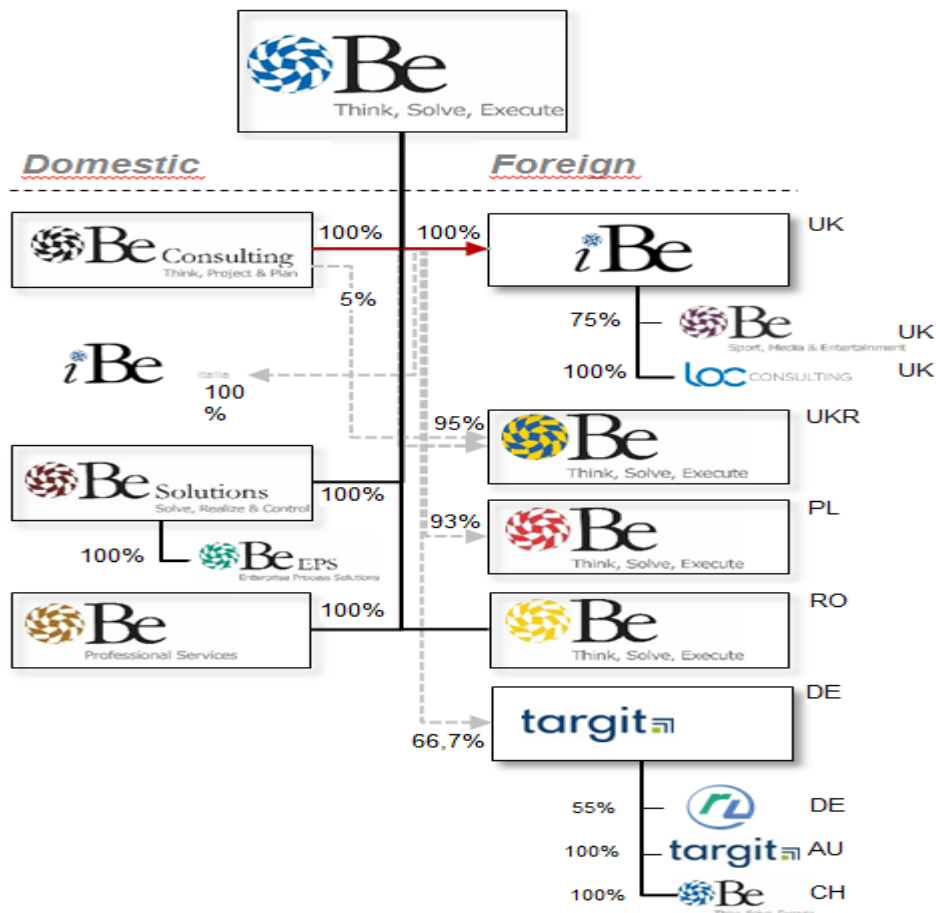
Be
Think, Solve, Execute

Domestic

Foreign

Be Consulting
Think, Project & Plan

100%

100%

iBe

UK

5%

75%

Be
Sport, Media & Entertainment

UK

iBe

Italia

100 %

100%

LOC CONSULTING

UK

95%

Be
Think, Solve, Execute

UKR

Be Solutions
Solve, Realize & Control

100%

93%

Be
Think, Solve, Execute

PL

100%

Be EPS
Enterprise Process Solutions

Be
Professional Services

100%

Be
Think, Solve, Execute

RO

targit

DE

66,7%

55%

DE

100%

targit

AU

100%

Be
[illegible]

CH